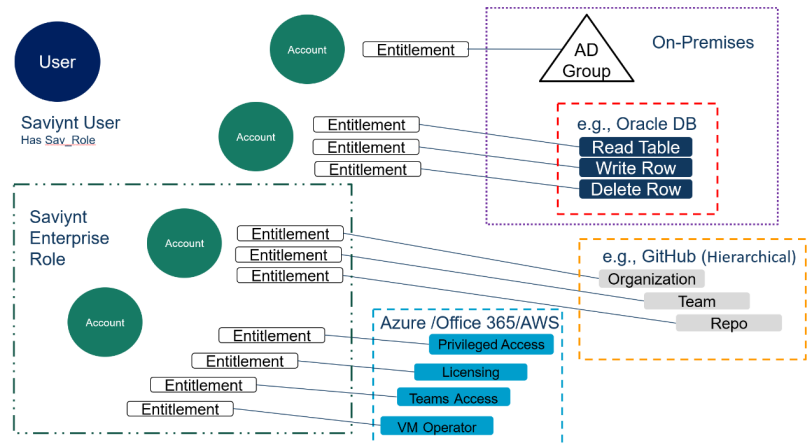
User

Saviynt User
Has Sav_Role

Account

Entitlement

AD Group

On-Premises

Account

Entitlement
Entitlement
Entitlement

e.g., Oracle DB
Read Table
Write Row
Delete Row

Saviynt Enterprise Role

Account

Entitlement
Entitlement
Entitlement

e.g., GitHub (Hierarchical)
Organization
Team
Repo

Account

Entitlement
Entitlement
Entitlement
Entitlement

Azure /Office 365/AWS
Privileged Access
Licensing
Teams Access
VM Operator